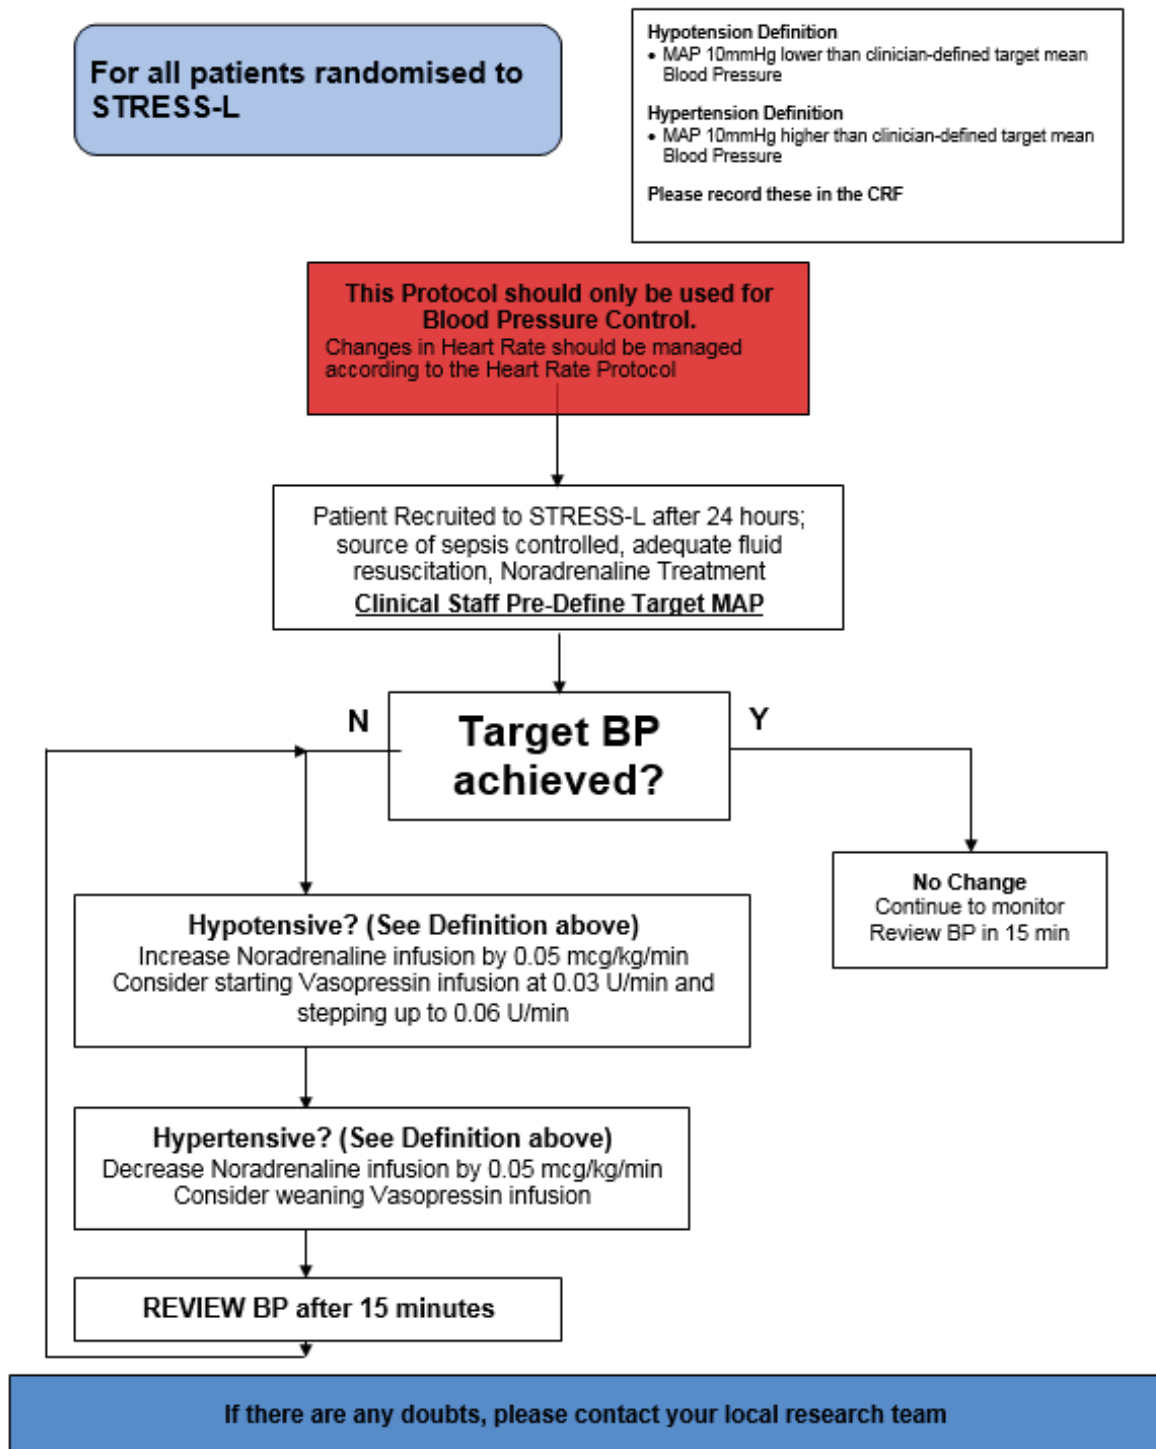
For all patients randomised to STRESS-L

Hypotension Definition
• MAP 10mmHg lower than clinician-defined target mean Blood Pressure

Hypertension Definition
• MAP 10mmHg higher than clinician-defined target mean Blood Pressure

Please record these in the CRF

This Protocol should only be used for Blood Pressure Control.
Changes in Heart Rate should be managed according to the Heart Rate Protocol

Patient Recruited to STRESS-L after 24 hours; source of sepsis controlled, adequate fluid resuscitation, Noradrenaline Treatment
Clinical Staff Pre-Define Target MAP

N

Target BP achieved?

Y

No Change
Continue to monitor
Review BP in 15 min

Hypotensive? (See Definition above)
Increase Noradrenaline infusion by 0.05 mcg/kg/min
Consider starting Vasopressin infusion at 0.03 U/min and stepping up to 0.06 U/min

Hypertensive? (See Definition above)
Decrease Noradrenaline infusion by 0.05 mcg/kg/min
Consider weaning Vasopressin infusion

REVIEW BP after 15 minutes

If there are any doubts, please contact your local research team